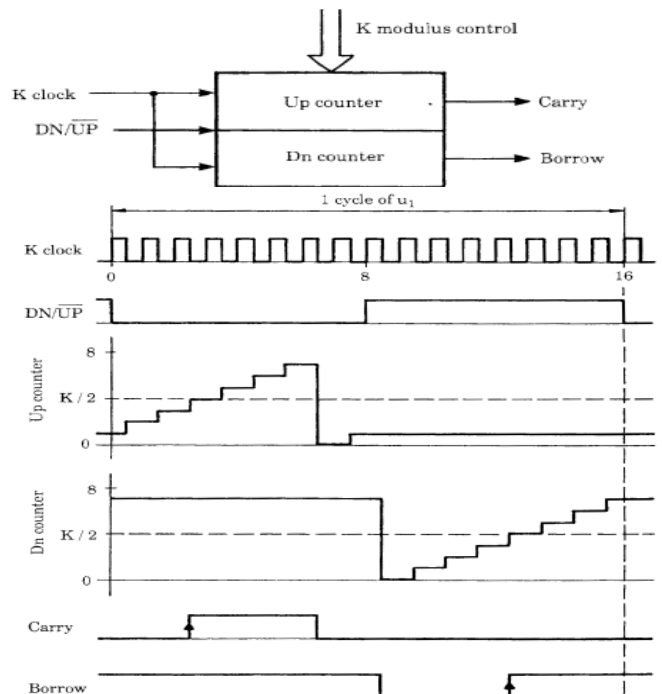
K modulus control

K clock

DN/$\overline{UP}$

Up counter

Dn counter

Carry

Borrow

1 cycle of $u_1$

K clock

0

8

16

DN/$\overline{UP}$

8

K / 2

0

Up counter

8

K / 2

0

Dn counter

Carry

Borrow